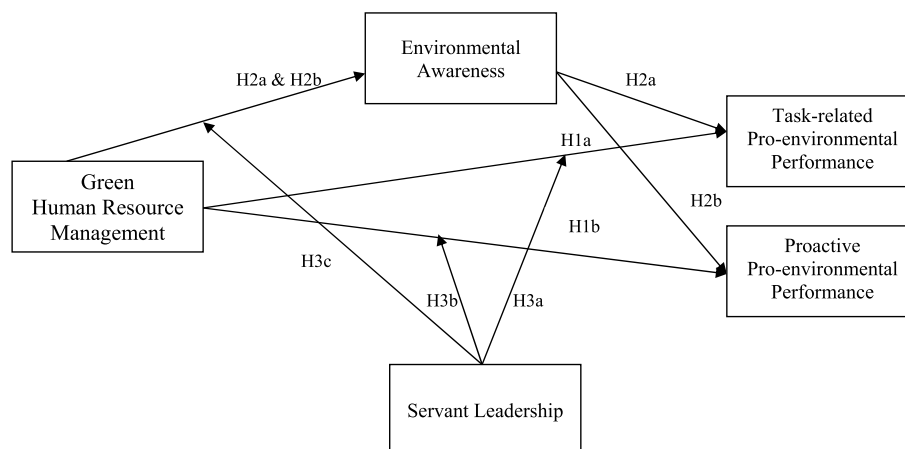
Environmental Awareness

H2a & H2b

H2a

Task-related Pro-environmental Performance

H1a

Green Human Resource Management

H2b

H1b

H3c

Proactive Pro-environmental Performance

H3b

H3a

Servant Leadership